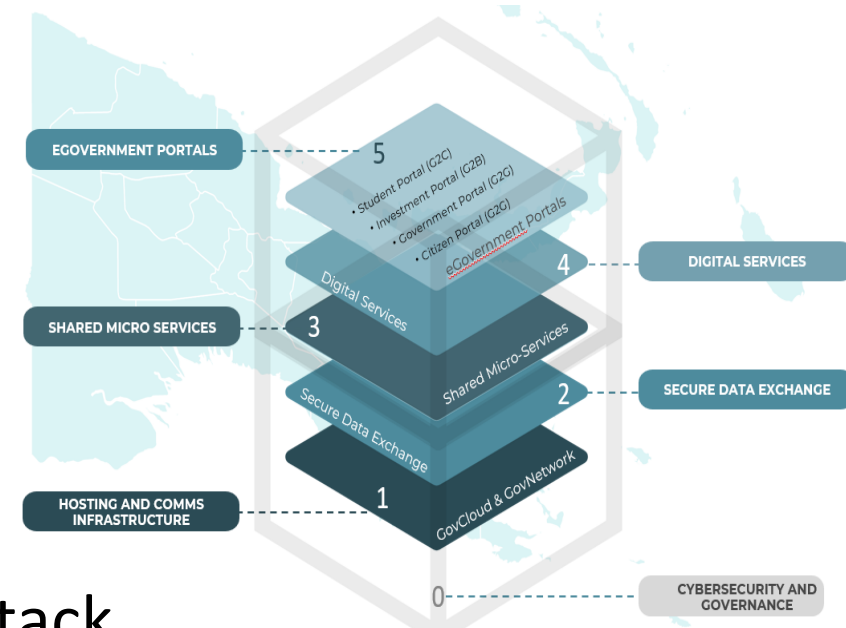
EGOVERNMENT PORTALS

5

• Student Portal (G2C)
• Investment Portal (G2B)
• Government Portal (G2G)
• Citizen Portal (G2G)

eGovernment Portals

4

DIGITAL SERVICES

Digital Services

SHARED MICRO SERVICES

3

Shared Micro-Services

2

SECURE DATA EXCHANGE

Secure Data Exchange

HOSTING AND COMMS INFRASTRUCTURE

1

GovCloud & GovNetwork

0

CYBERSECURITY AND GOVERNANCE

tack